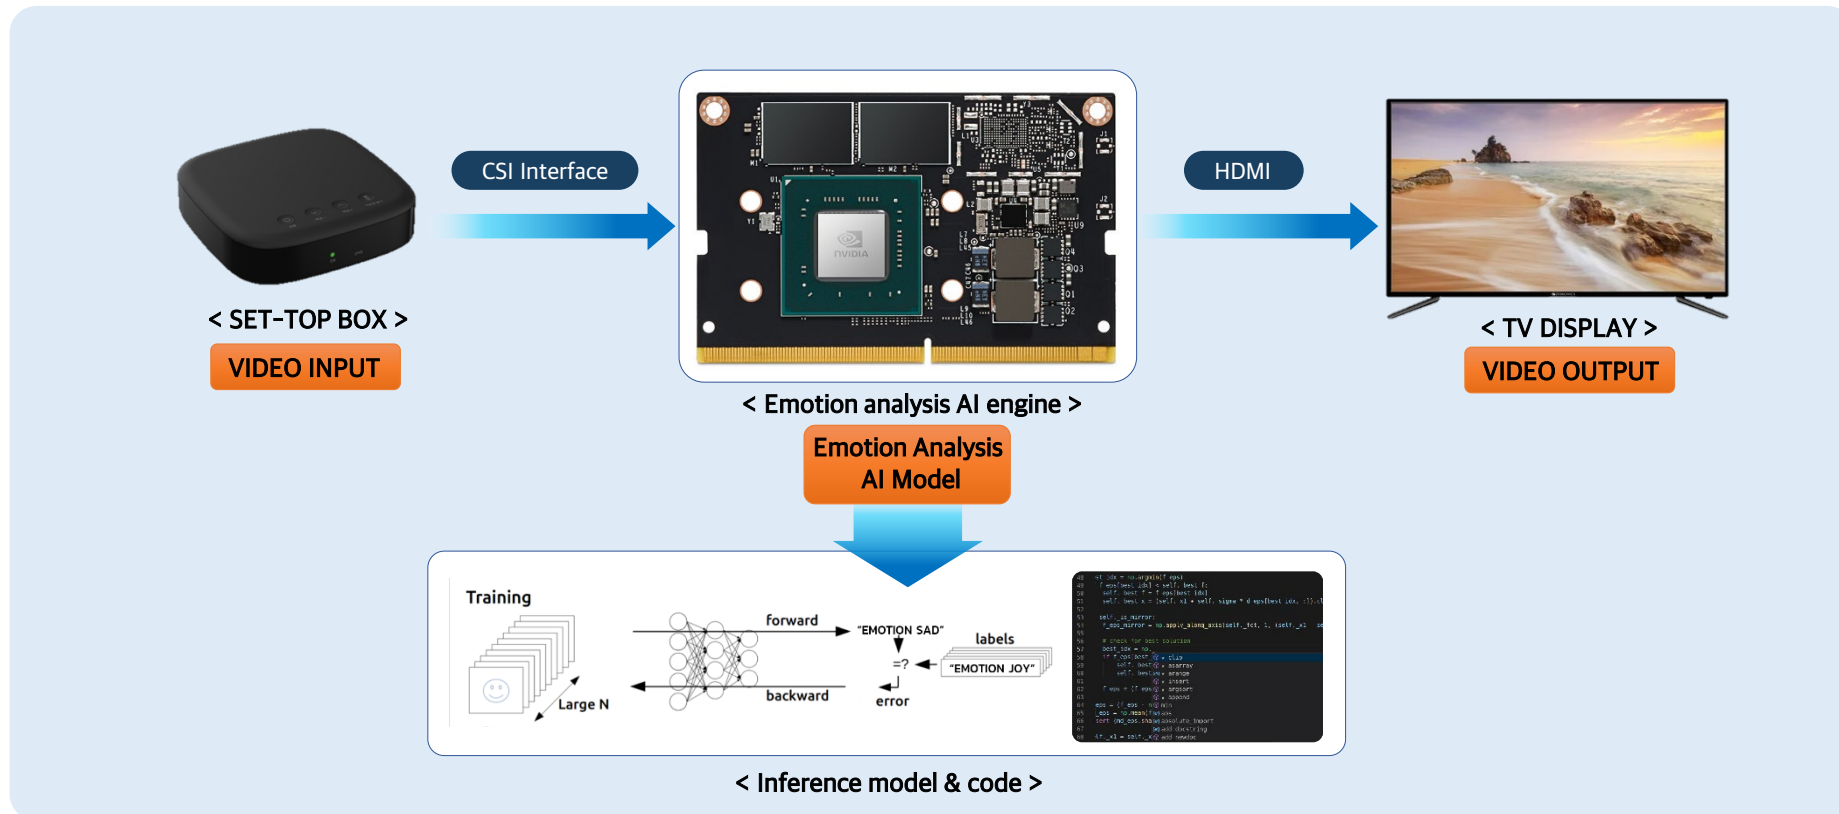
CSI Interface

HDMI

< SET-TOP BOX >

VIDEO INPUT

< Emotion analysis AI engine >

Emotion Analysis AI Model

< TV DISPLAY >

VIDEO OUTPUT

Training

Large N

forward

backward

"EMOTION SAD"

=?

error

labels

"EMOTION JOY"

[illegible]

< Inference model & code >